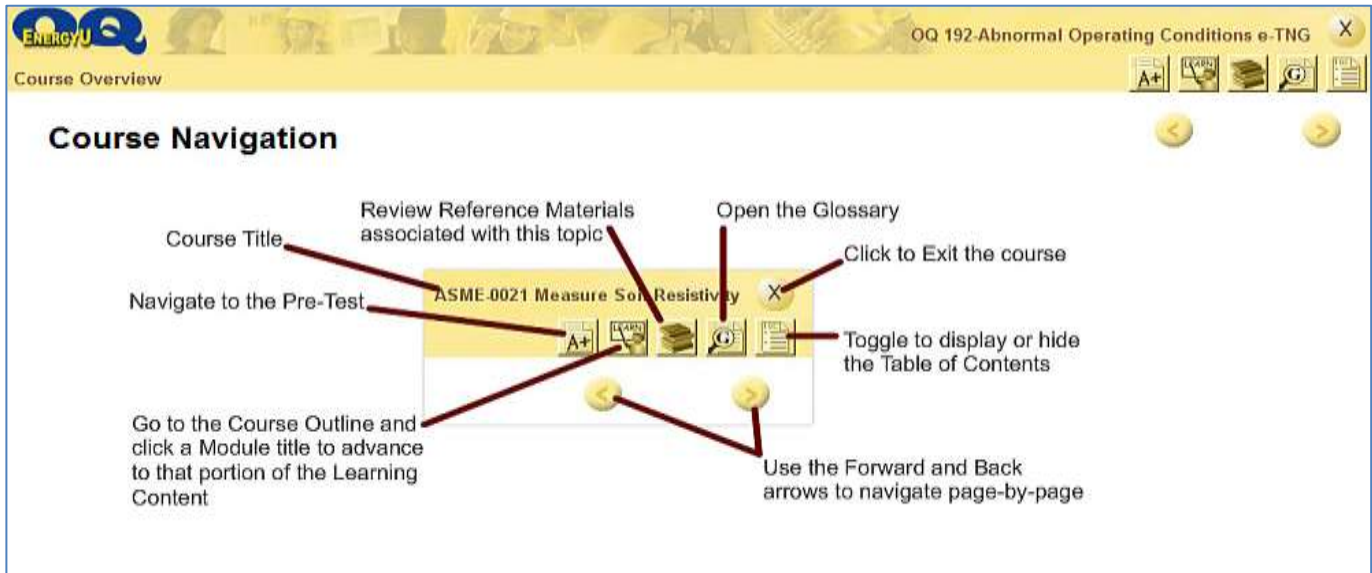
EnergyU OQ

OQ 192-Abnormal Operating Conditions e-TNG X

Course Overview

A+ LEARN G

Course Navigation

Review Reference Materials associated with this topic

Open the Glossary

Course Title

Click to Exit the course

ASME-0021 Measure Soil Resistivity X

Navigate to the Pre-Test

A+ LEARN G

Toggle to display or hide the Table of Contents

Go to the Course Outline and click a Module title to advance to that portion of the Learning Content

Use the Forward and Back arrows to navigate page-by-page